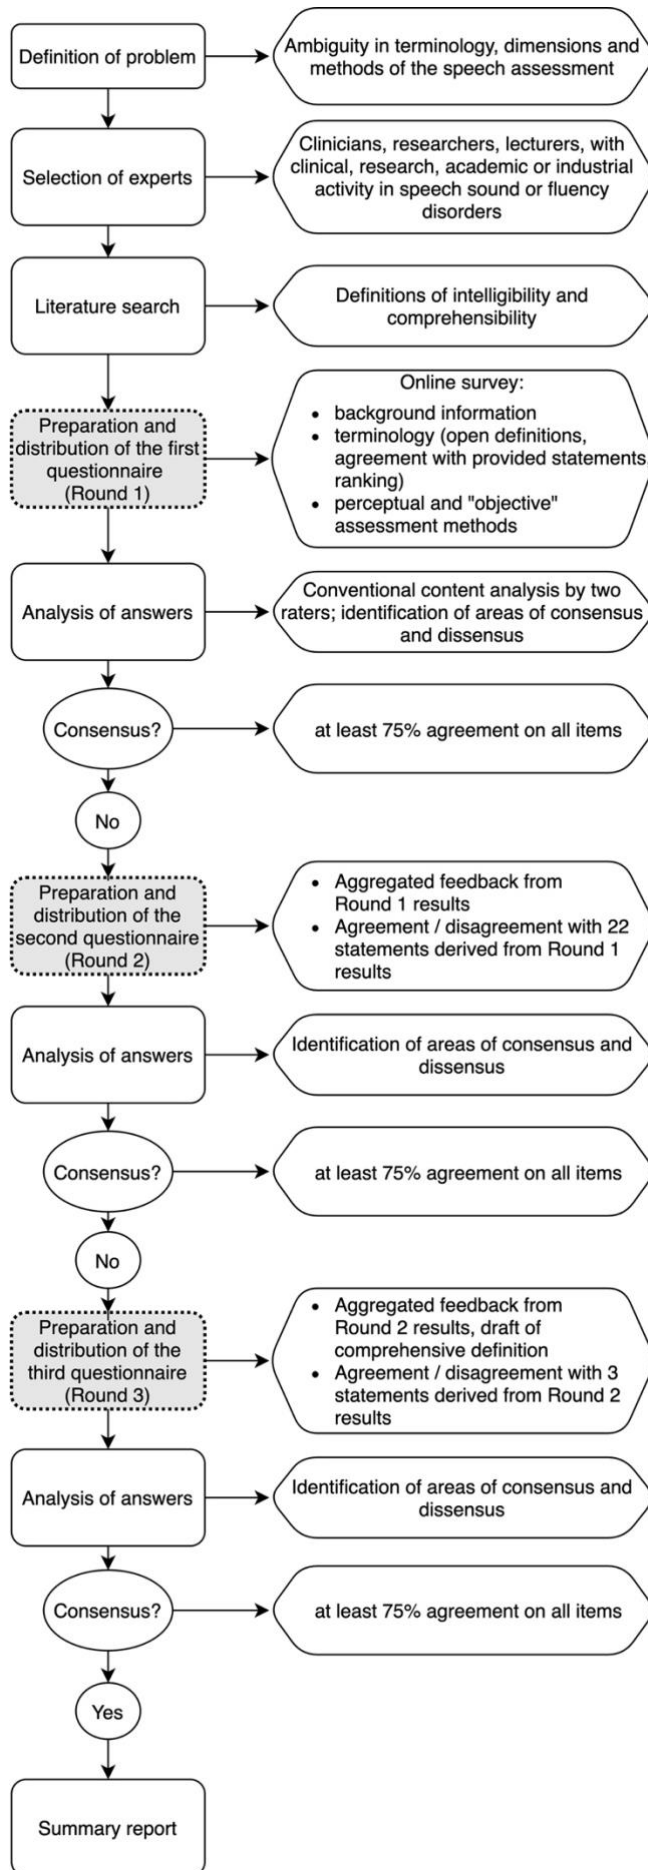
Definition of problem

Ambiguity in terminology, dimensions and methods of the speech assessment

Selection of experts

Clinicians, researchers, lecturers, with clinical, research, academic or industrial activity in speech sound or fluency disorders

Literature search

Definitions of intelligibility and comprehensibility

Preparation and distribution of the first questionnaire (Round 1)

Online survey:
- background information
- terminology (open definitions, agreement with provided statements, ranking)
- perceptual and "objective" assessment methods

Analysis of answers

Conventional content analysis by two raters; identification of areas of consensus and dissensus

Consensus?

at least 75% agreement on all items

No

Preparation and distribution of the second questionnaire (Round 2)

- Aggregated feedback from Round 1 results
- Agreement / disagreement with 22 statements derived from Round 1 results

Analysis of answers

Identification of areas of consensus and dissensus

Consensus?

at least 75% agreement on all items

No

Preparation and distribution of the third questionnaire (Round 3)

- Aggregated feedback from Round 2 results, draft of comprehensive definition
- Agreement / disagreement with 3 statements derived from Round 2 results

Analysis of answers

Identification of areas of consensus and dissensus

Consensus?

at least 75% agreement on all items

Yes

Summary report